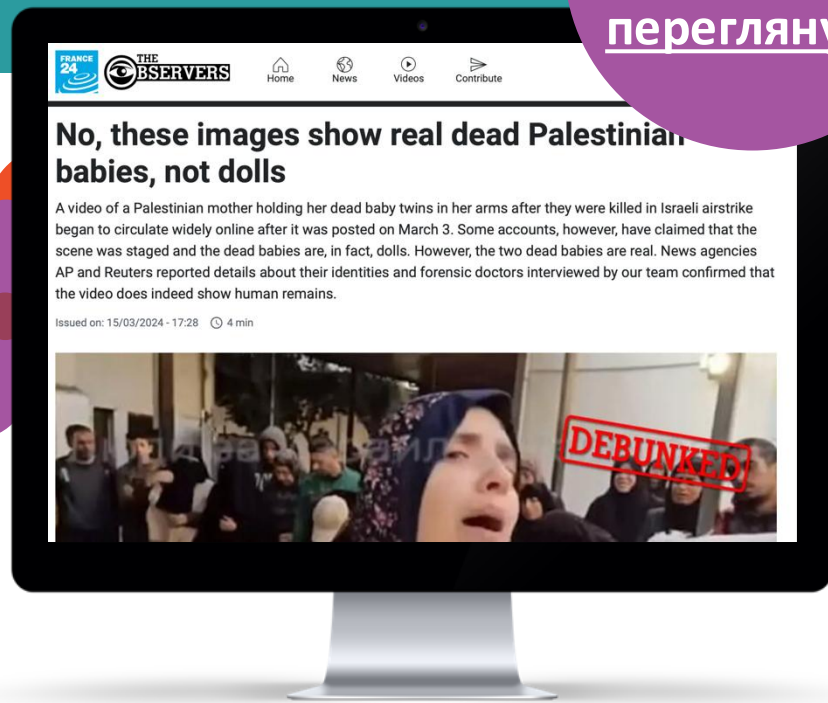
переглянут

FRANCE 24 THE OBSERVERS

Home News Videos Contribute

No, these images show real dead Palestinian babies, not dolls

A video of a Palestinian mother holding her dead baby twins in her arms after they were killed in Israeli airstrike began to circulate widely online after it was posted on March 3. Some accounts, however, have claimed that the scene was staged and the dead babies are, in fact, dolls. However, the two dead babies are real. News agencies AP and Reuters reported details about their identities and forensic doctors interviewed by our team confirmed that the video does indeed show human remains.

Issued on: 15/03/2024 - 17:28 4 min

DEBUNKED